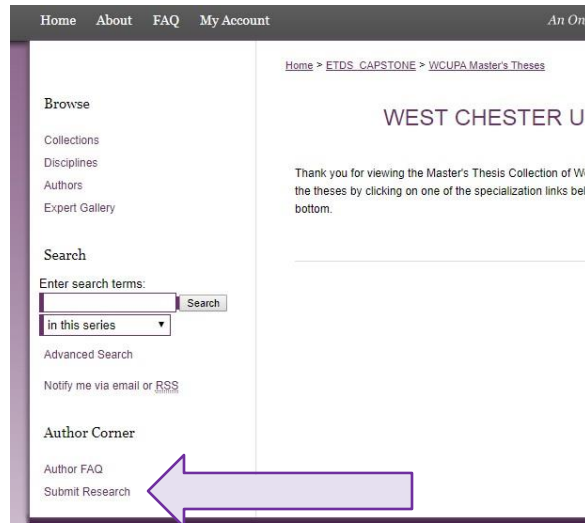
Home About FAQ My Account

An On

Browse

Collections
Disciplines
Authors
Expert Gallery

Search

Enter search terms:

Search

in this series

Advanced Search

Notify me via email or RSS

Author Corner

Author FAQ
Submit Research

Home > ETDS_CAPSTONE > WCUPA Master's Theses

WEST CHESTER U

Thank you for viewing the Master's Thesis Collection of W the theses by clicking on one of the specialization links bel bottom.